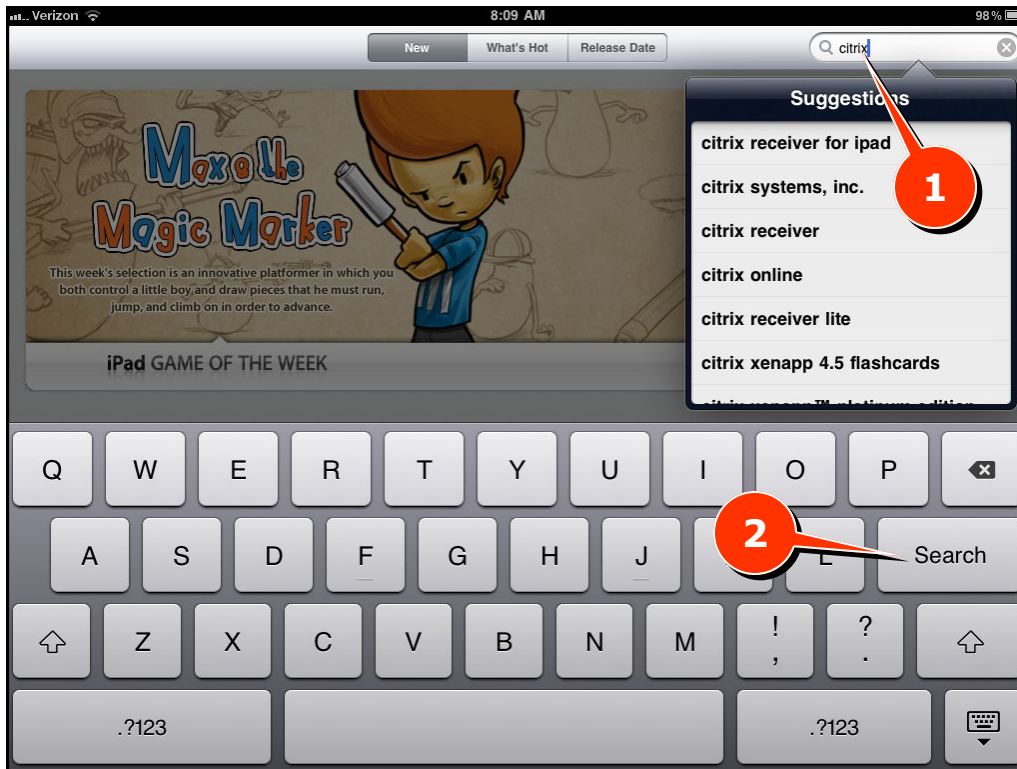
Verizon 8:09 AM 98 %

New What's Hot Release Date

citrix

Suggestions

citrix receiver for ipad

citrix systems, inc.

citrix receiver

citrix online

citrix receiver lite

citrix xenapp 4.5 flashcards

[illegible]

1

Max & the Magic Marker

This week's selection is an innovative platformer in which you both control a little boy and draw pieces that he must run, jump, and climb on in order to advance.

iPad GAME OF THE WEEK

Q W E R T Y U I O P

A S D F G H J K L Search

2

Z X C V B N M ! , ? .

.?123 .?123